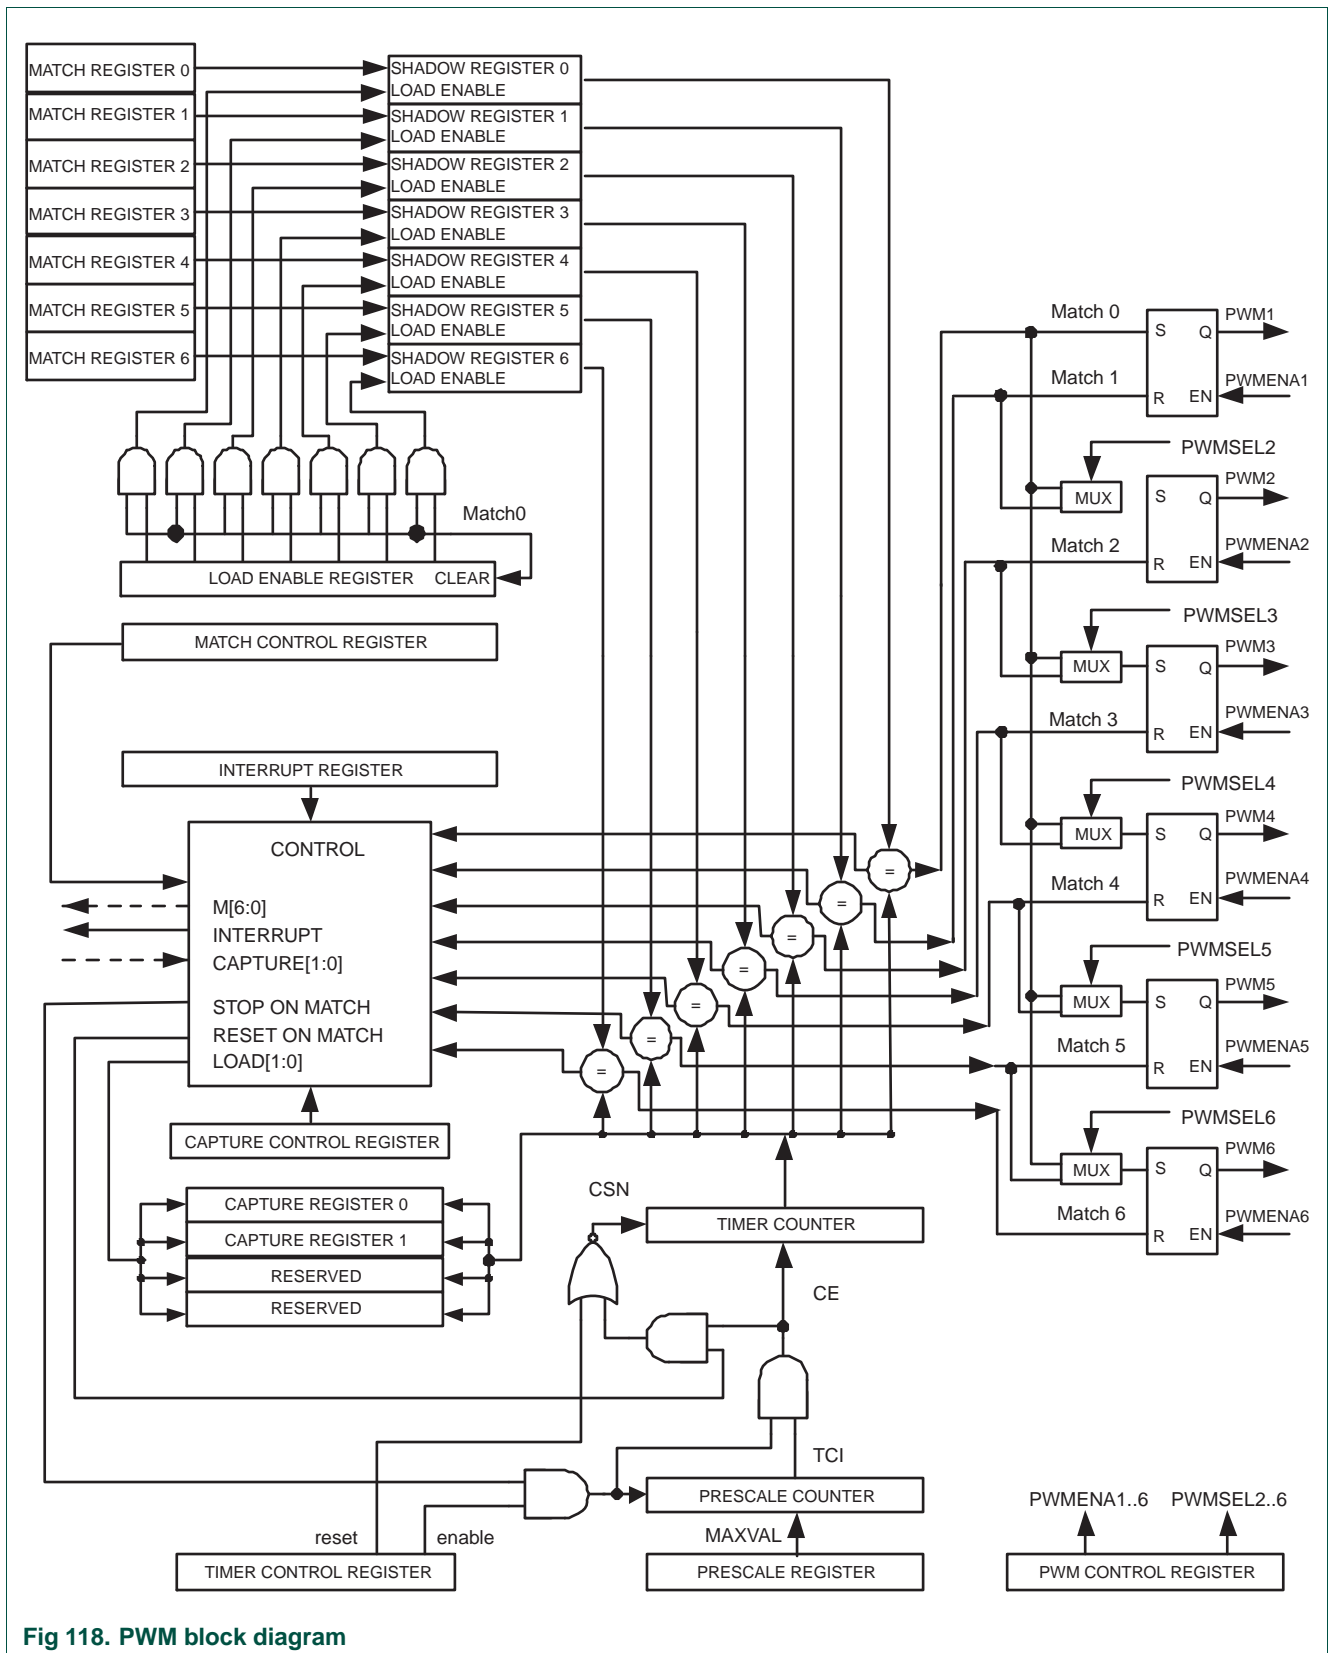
MATCH REGISTER 0
MATCH REGISTER 1
MATCH REGISTER 2
MATCH REGISTER 3
MATCH REGISTER 4
MATCH REGISTER 5
MATCH REGISTER 6

SHADOW REGISTER 0
LOAD ENABLE
SHADOW REGISTER 1
LOAD ENABLE
SHADOW REGISTER 2
LOAD ENABLE
SHADOW REGISTER 3
LOAD ENABLE
SHADOW REGISTER 4
LOAD ENABLE
SHADOW REGISTER 5
LOAD ENABLE
SHADOW REGISTER 6
LOAD ENABLE

Match0
LOAD ENABLE REGISTER CLEAR

MATCH CONTROL REGISTER

INTERRUPT REGISTER

CONTROL
M[6:0]
INTERRUPT
CAPTURE[1:0]
STOP ON MATCH
RESET ON MATCH
LOAD[1:0]

=
=
=
=
=
=
=

CAPTURE CONTROL REGISTER

CAPTURE REGISTER 0
CAPTURE REGISTER 1
RESERVED
RESERVED

CSN
TIMER COUNTER
CE
TCI
PRESCALE COUNTER
MAXVAL
PRESCALE REGISTER
reset
enable
TIMER CONTROL REGISTER

Match 0
S Q PWM1
Match 1
R EN PWMENA1
PWMSEL2
MUX
S Q PWM2
Match 2
R EN PWMENA2
PWMSEL3
MUX
S Q PWM3
Match 3
R EN PWMENA3
PWMSEL4
MUX
S Q PWM4
Match 4
R EN PWMENA4
PWMSEL5
MUX
S Q PWM5
Match 5
R EN PWMENA5
PWMSEL6
MUX
S Q PWM6
Match 6
R EN PWMENA6

PWMENA1..6 PWMSEL2..6
PWM CONTROL REGISTER

Fig 118. PWM block diagram